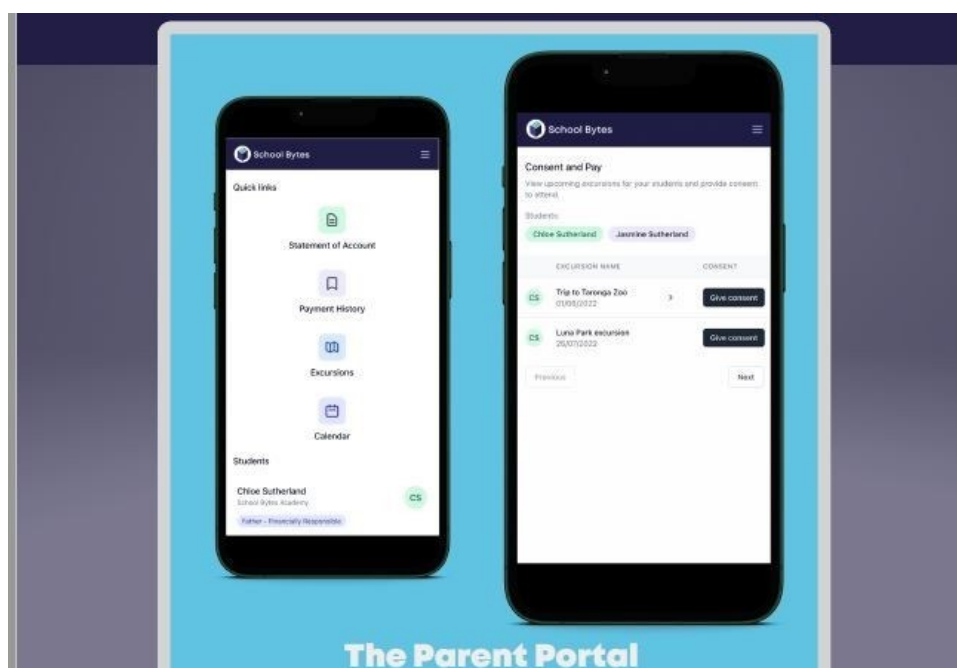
School Bytes

Quick links

Statement of Account

Payment History

Excursions

Calendar

Students

Chloe Sutherland
School Bytes Academy

CS

Father - Financially Responsible

School Bytes

Consent and Pay

View upcoming excursions for your students and provide consent to attend.

Students

Chloe Sutherland

Jasmine Sutherland

| | EXCURSION NAME | | CONSENT |
|---|---|---|---|
| CS | Trip to Taronga Zoo 01/08/2022 | > | Give consent |
| CS | Luna Park excursion 26/07/2022 | | Give consent |

Previous

Next

The Parent Portal